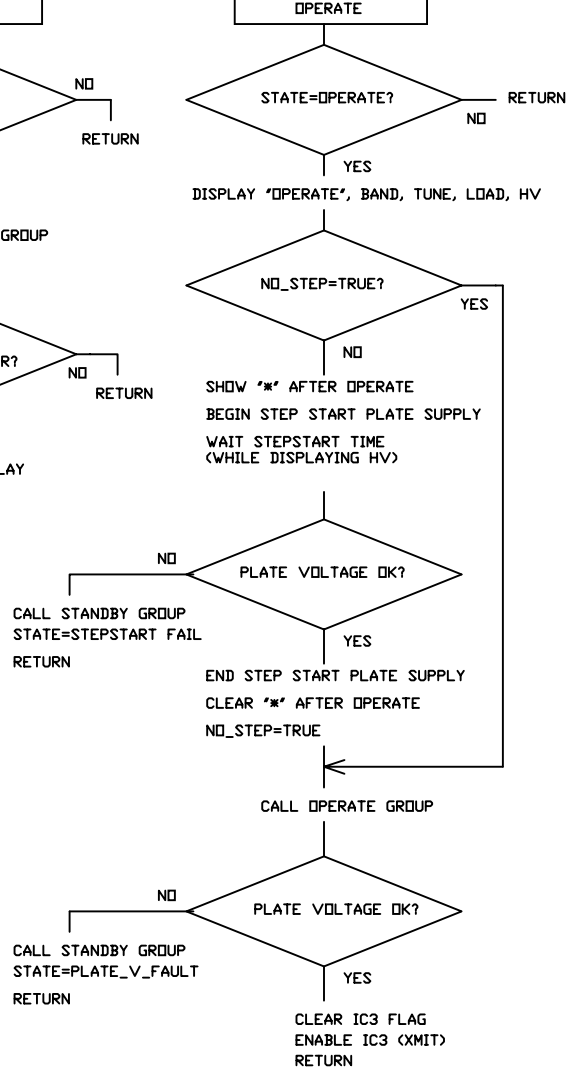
OPERATE

NO

RETURN

STATE=OPERATE?

RETURN

NO

YES

DISPLAY "OPERATE", BAND, TUNE, LOAD, HV

GROUP

NO_STEP=TRUE?

YES

R?

NO

RETURN

NO

SHOW '*' AFTER OPERATE

BEGIN STEP START PLATE SUPPLY

WAIT STEPSTART TIME (WHILE DISPLAYING HV)

LAY

NO

PLATE VOLTAGE OK?

CALL STANDBY GROUP

STATE=STEPSTART FAIL

RETURN

YES

END STEP START PLATE SUPPLY

CLEAR '*' AFTER OPERATE

NO_STEP=TRUE

CALL OPERATE GROUP

NO

PLATE VOLTAGE OK?

CALL STANDBY GROUP

STATE=PLATE_V_FAULT

RETURN

YES

CLEAR IC3 FLAG

ENABLE IC3 (XMIT)

RETURN